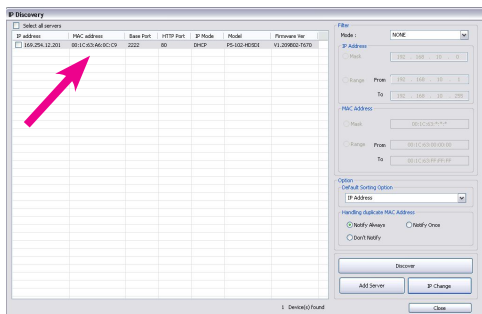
IP Discovery

Select all servers

| IP address | MAC address | Base Port | HTTP Port | IP Mode | Model | Firmware Ver |
|---|---|---|---|---|---|---|
| 169.254.12.201 | 00:1C:63:A6:0C:C9 | 2222 | 80 | DHCP | FS-102-HDSDI | V1.209B02-T670 |

1 Device(s) found

Filter
Mode : NONE
IP Address
Mask 192 168 10 0
Range From 192 168 10 1
To 192 168 10 255
MAC Address
Mask 00:1C:63:*:*:*
Range From 00:1C:63:00:00:00
To 00:1C:63:FF:FF:FF

Option
Default Sorting Option
IP Address
Handling duplicate MAC Address
Notify Always
Notify Once
Don't Notify

Discover
Add Server
IP Change
Close